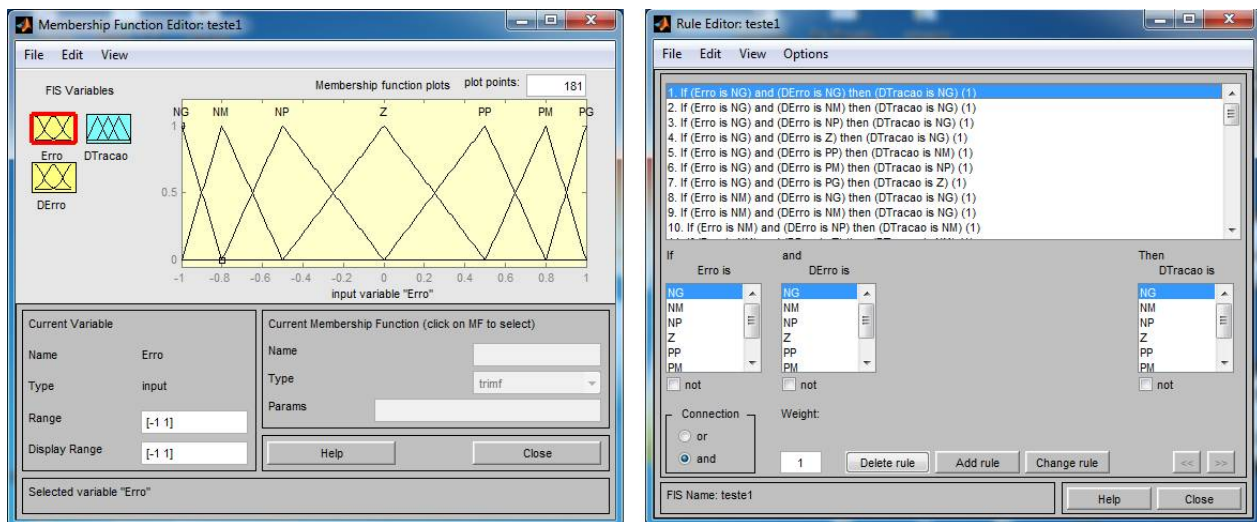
Membership Function Editor: teste1

File Edit View

FIS Variables

Erro DTracao

DErro

Membership function plots

plot points: 181

NG NM NP Z PP PM PG

1

0.5

0

-1 -0.8 -0.6 -0.4 -0.2 0 0.2 0.4 0.6 0.8 1

input variable "Erro"

Current Variable

Name Erro

Type input

Range [-1 1]

Display Range [-1 1]

Current Membership Function (click on MF to select)

Name

Type trimf

Params

Help Close

Selected variable "Erro"

Rule Editor: teste1

File Edit View Options

1. If (Erro is NG) and (DErro is NG) then (DTracao is NG) (1)
2. If (Erro is NG) and (DErro is NM) then (DTracao is NG) (1)
3. If (Erro is NG) and (DErro is NP) then (DTracao is NG) (1)
4. If (Erro is NG) and (DErro is Z) then (DTracao is NG) (1)
5. If (Erro is NG) and (DErro is PP) then (DTracao is NM) (1)
6. If (Erro is NG) and (DErro is PM) then (DTracao is NP) (1)
7. If (Erro is NG) and (DErro is PG) then (DTracao is Z) (1)
8. If (Erro is NM) and (DErro is NG) then (DTracao is NG) (1)
9. If (Erro is NM) and (DErro is NM) then (DTracao is NG) (1)
10. If (Erro is NM) and (DErro is NP) then (DTracao is NM) (1)
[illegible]

If
Erro is

NG
NM
NP
Z
PP
PM

not

and
DErro is

NG
NM
NP
Z
PP
PM

not

Then
DTracao is

NG
NM
NP
Z
PP
PM

not

Connection

or

and

Weight:

1

Delete rule Add rule Change rule

<< >>

FIS Name: teste1

Help Close